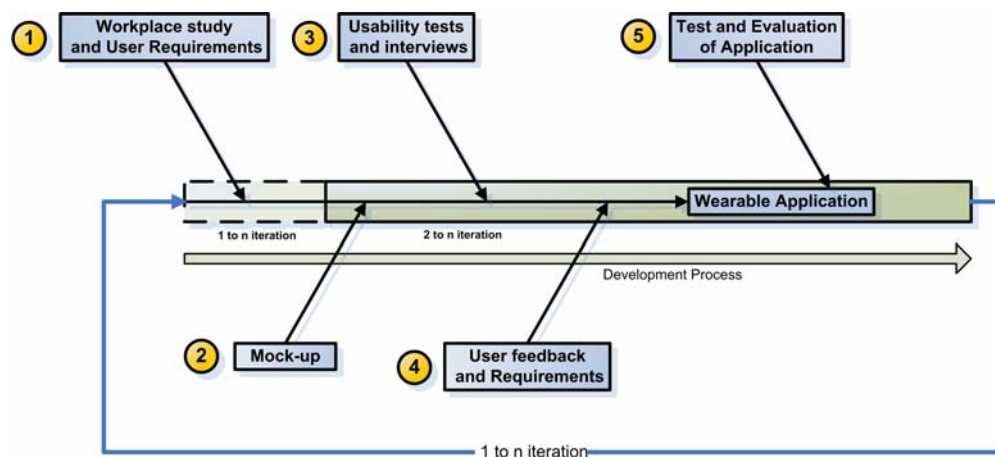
1
Workplace study and User Requirements

3
Usability tests and interviews

5
Test and Evaluation of Application

Wearable Application

1 to n iteration

2 to n iteration

Development Process

2
Mock-up

4
User feedback and Requirements

1 to n iteration